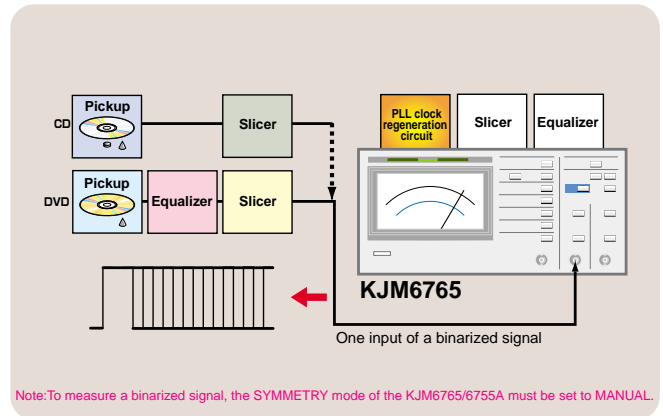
Pickup

CD

Slicer

PLL clock regeneration circuit

Slicer

Equalizer

Pickup

DVD

Equalizer

Slicer

KJM6765

One input of a binarized signal

Note:To measure a binarized signal, the SYMMETRY mode of the KJM6765/6755A must be set to MANUAL.